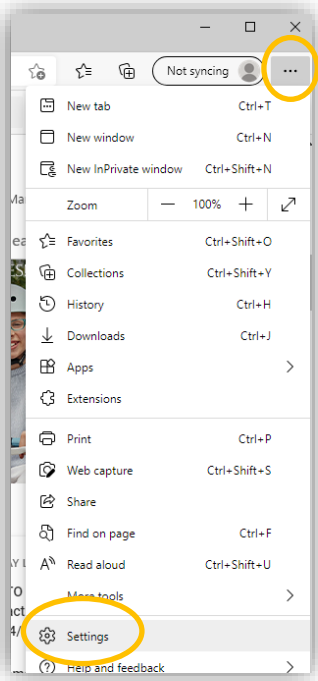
Not syncing

...

New tab Ctrl+T

New window Ctrl+N

New InPrivate window Ctrl+Shift+N

Zoom — 100% +

Favorites Ctrl+Shift+O

Collections Ctrl+Shift+Y

History Ctrl+H

Downloads Ctrl+J

Apps

Extensions

Print Ctrl+P

Web capture Ctrl+Shift+S

Share

Find on page Ctrl+F

Read aloud Ctrl+Shift+U

More tools

Settings

Help and feedback